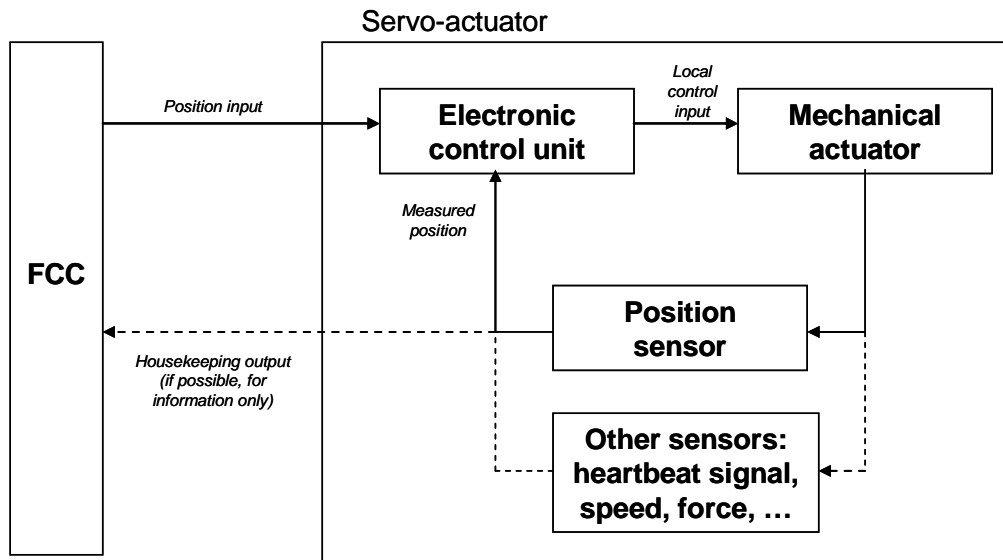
Servo-actuator

FCC

Position input

Electronic control unit

Local control input

Mechanical actuator

Measured position

Position sensor

Housekeeping output (if possible, for information only)

Other sensors: heartbeat signal, speed, force, …